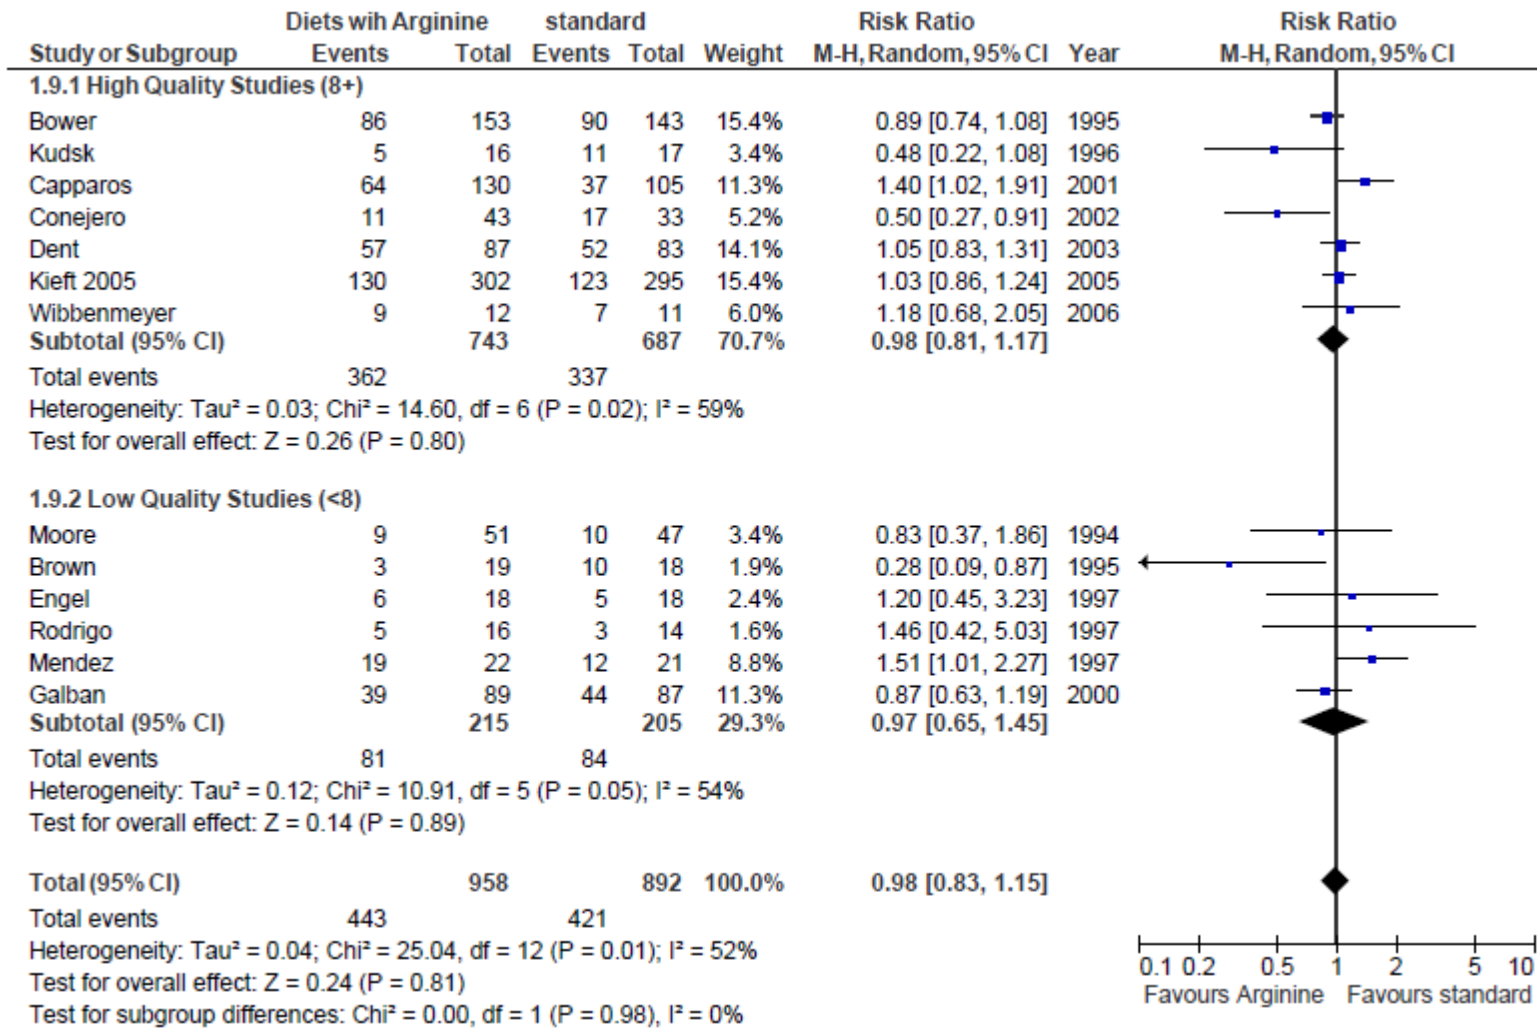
| Study or Subgroup | Diets wih Arginine Events | Total | standard Events | Total | Weight | Risk Ratio M-H, Random, 95% CI | Year | Risk Ratio M-H, Random, 95% CI |
|---|---|---|---|---|---|---|---|---|
| **1.9.1 High Quality Studies (8+)** | | | | | | | | |
| Bower | 86 | 153 | 90 | 143 | 15.4% | 0.89 [0.74, 1.08] | 1995 | |
| Kudsk | 5 | 16 | 11 | 17 | 3.4% | 0.48 [0.22, 1.08] | 1996 | |
| Capparos | 64 | 130 | 37 | 105 | 11.3% | 1.40 [1.02, 1.91] | 2001 | |
| Conejero | 11 | 43 | 17 | 33 | 5.2% | 0.50 [0.27, 0.91] | 2002 | |
| Dent | 57 | 87 | 52 | 83 | 14.1% | 1.05 [0.83, 1.31] | 2003 | |
| Kieft 2005 | 130 | 302 | 123 | 295 | 15.4% | 1.03 [0.86, 1.24] | 2005 | |
| Wibbenmeyer | 9 | 12 | 7 | 11 | 6.0% | 1.18 [0.68, 2.05] | 2006 | |
| **Subtotal (95% CI)** | | **743** | | **687** | **70.7%** | **0.98 [0.81, 1.17]** | | |
| Total events | 362 | | 337 | | | | | |

Heterogeneity: Tau² = 0.03; Chi² = 14.60, df = 6 (P = 0.02); I² = 59%
Test for overall effect: Z = 0.26 (P = 0.80)

| Study or Subgroup | Events | Total | Events | Total | Weight | Risk Ratio | Year |
|---|---|---|---|---|---|---|---|
| **1.9.2 Low Quality Studies (<8)** | | | | | | | |
| Moore | 9 | 51 | 10 | 47 | 3.4% | 0.83 [0.37, 1.86] | 1994 |
| Brown | 3 | 19 | 10 | 18 | 1.9% | 0.28 [0.09, 0.87] | 1995 |
| Engel | 6 | 18 | 5 | 18 | 2.4% | 1.20 [0.45, 3.23] | 1997 |
| Rodrigo | 5 | 16 | 3 | 14 | 1.6% | 1.46 [0.42, 5.03] | 1997 |
| Mendez | 19 | 22 | 12 | 21 | 8.8% | 1.51 [1.01, 2.27] | 1997 |
| Galban | 39 | 89 | 44 | 87 | 11.3% | 0.87 [0.63, 1.19] | 2000 |
| **Subtotal (95% CI)** | | **215** | | **205** | **29.3%** | **0.97 [0.65, 1.45]** | |
| Total events | 81 | | 84 | | | | |

Heterogeneity: Tau² = 0.12; Chi² = 10.91, df = 5 (P = 0.05); I² = 54%
Test for overall effect: Z = 0.14 (P = 0.89)

| | | | | | | | |
|---|---|---|---|---|---|---|---|
| **Total (95% CI)** | | **958** | | **892** | **100.0%** | **0.98 [0.83, 1.15]** | |
| Total events | 443 | | 421 | | | | |

Heterogeneity: Tau² = 0.04; Chi² = 25.04, df = 12 (P = 0.01); I² = 52%
Test for overall effect: Z = 0.24 (P = 0.81)
Test for subgroup differences: Chi² = 0.00, df = 1 (P = 0.98), I² = 0%

0.1 0.2 0.5 1 2 5 10
Favours Arginine Favours standard